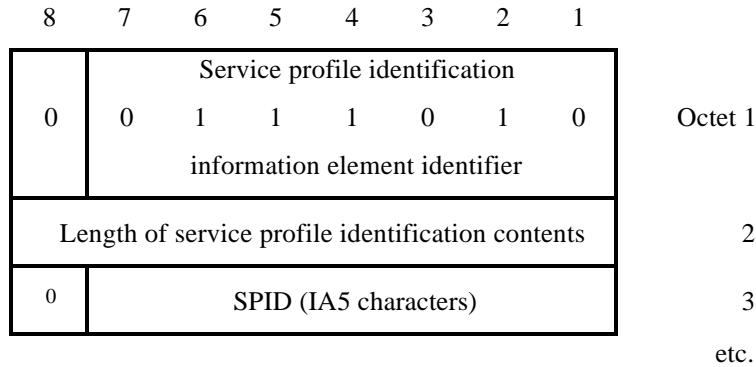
8 7 6 5 4 3 2 1

| 8 | 7 | 6 | 5 | 4 | 3 | 2 | 1 | |
|---|---|---|---|---|---|---|---|---|
| 0 | Service profile identification<br>0 | 1 | 1 | 1 | 0 | 1 | 0<br>information element identifier | Octet 1 |
| Length of service profile identification contents | | | | | | | | 2 |
| 0 | SPID (IA5 characters) | | | | | | | 3 |
| | | | | | | | | etc. |